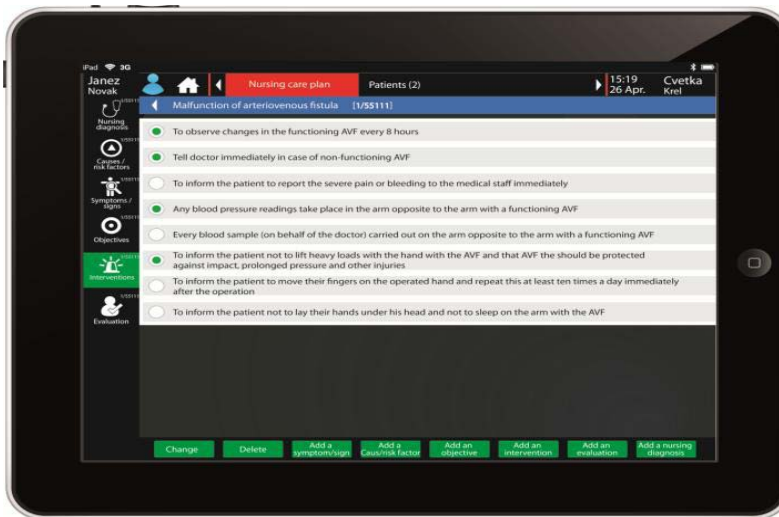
iPad 3G

Janez Novak

Nursing care plan

Patients (2)

15:19 26 Apr.

Cvetka Krel

Nursing diagnosis

Causes / risk factors

Symptoms / signs

Objectives

Interventions

Evaluation

Malfunction of arteriovenous fistula [1/55111]

To observe changes in the functioning AVF every 8 hours

Tell doctor immediately in case of non-functioning AVF

To inform the patient to report the severe pain or bleeding to the medical staff immediately

Any blood pressure readings take place in the arm opposite to the arm with a functioning AVF

Every blood sample (on behalf of the doctor) carried out on the arm opposite to the arm with a functioning AVF

To inform the patient not to lift heavy loads with the hand with the AVF and that AVF the should be protected against impact, prolonged pressure and other injuries

To inform the patient to move their fingers on the operated hand and repeat this at least ten times a day immediately after the operation

To inform the patient not to lay their hands under his head and not to sleep on the arm with the AVF

Change

Delete

Add a symptom/sign

Add a Caus/risk factor

Add an objective

Add an intervention

Add an evaluation

Add a nursing diagnosis